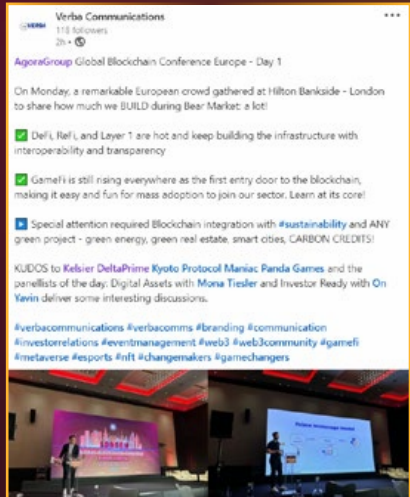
VERBA

Verba Communications
118 followers
2h •

AgoraGroup Global Blockchain Conference Europe - Day 1

On Monday, a remarkable European crowd gathered at Hilton Bankside - London to share how much we BUILD during Bear Market: a lot!

✅ DeFi, ReFi, and Layer 1 are hot and keep building the infrastructure with interoperability and transparency

✅ GameFi is still rising everywhere as the first entry door to the blockchain, making it easy and fun for mass adoption to join our sector. Learn at its core!

▶️ Special attention required Blockchain integration with #sustainability and ANY green project - green energy, green real estate, smart cities, CARBON CREDITS!

KUDOS to Kelsier DeltaPrime Kyoto Protocol Maniac Panda Games and the panellists of the day: Digital Assets with Mona Tiesler and Investor Ready with On Yavin deliver some interesting discussions.

#verbacommunications #verbacomms #branding #communication #investorrelations #eventmanagement #web3 #web3community #gamefi #metaverse #esports #nft #changemakers #gamechangers

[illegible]